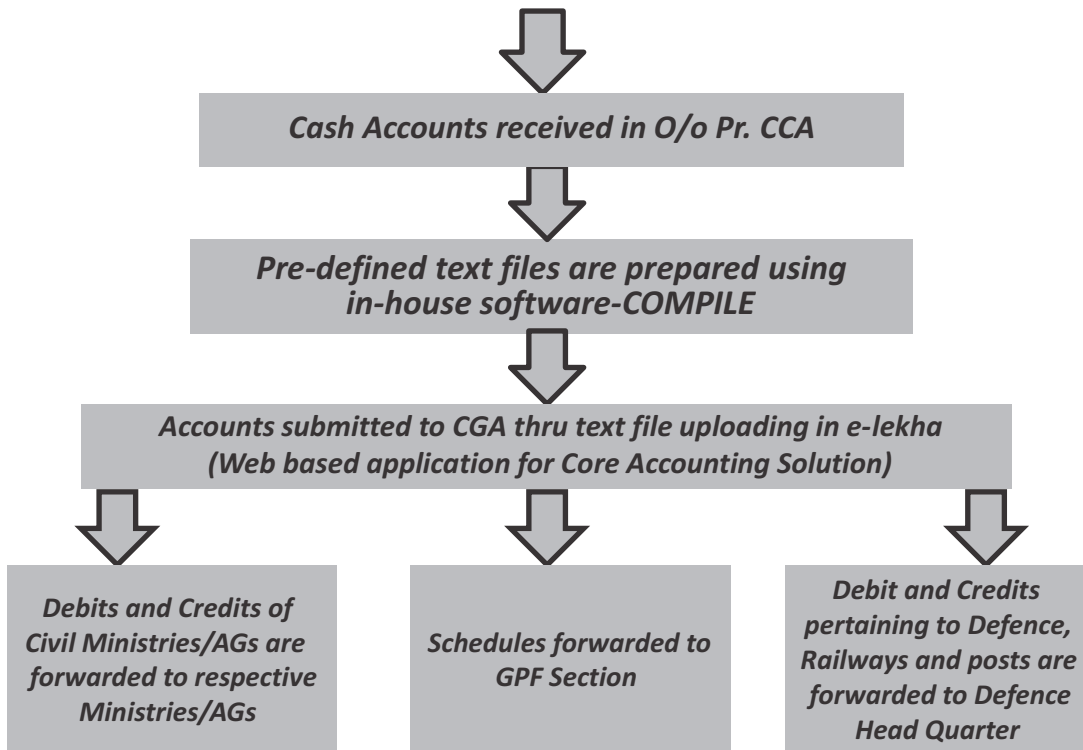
Cash Accounts received in O/o Pr. CCA

Pre-defined text files are prepared using in-house software-COMPILE

Accounts submitted to CGA thru text file uploading in e-lekha (Web based application for Core Accounting Solution)

Debits and Credits of Civil Ministries/AGs are forwarded to respective Ministries/AGs

Schedules forwarded to GPF Section

Debit and Credits pertaining to Defence, Railways and posts are forwarded to Defence Head Quarter